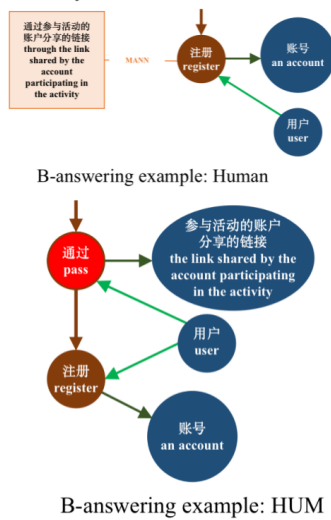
通过参与活动的账户分享的链接 through the link shared by the account participating in the activity

MANN

注册 register

账号 an account

用户 user

B-answering example: Human

通过 pass

参与活动的账户分享的链接 the link shared by the account participating in the activity

用户 user

注册 register

账号 an account

B-answering example: HUM